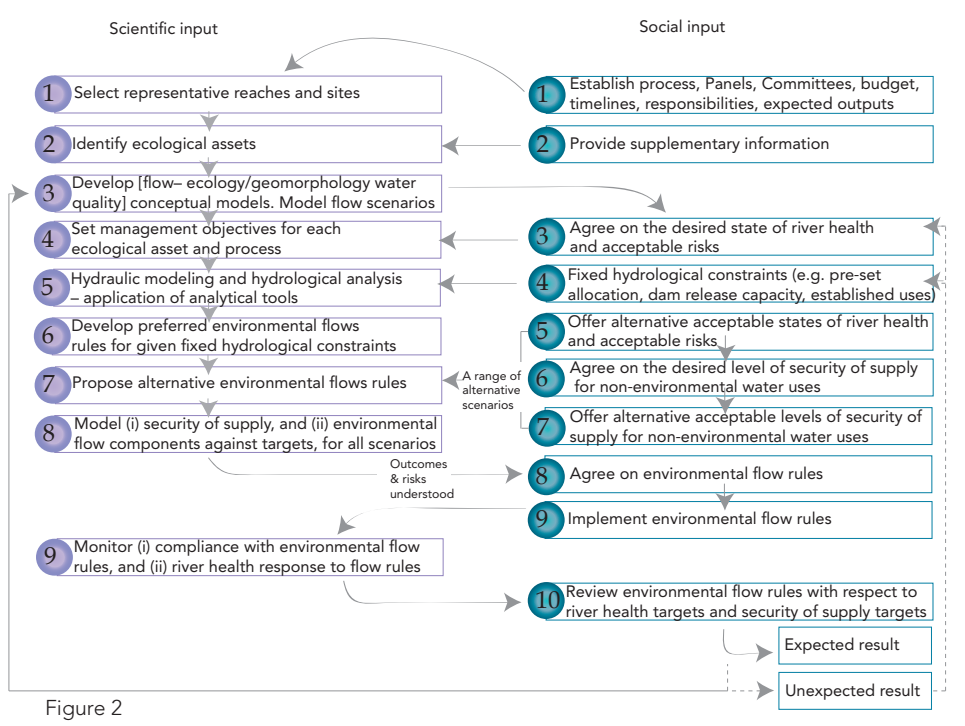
Scientific input

Social input

1 Select representative reaches and sites

1 Establish process, Panels, Committees, budget, timelines, responsibilities, expected outputs

2 Identify ecological assets

2 Provide supplementary information

3 Develop [flow– ecology/geomorphology water quality] conceptual models. Model flow scenarios

3 Agree on the desired state of river health and acceptable risks

4 Set management objectives for each ecological asset and process

4 Fixed hydrological constraints (e.g. pre-set allocation, dam release capacity, established uses)

5 Hydraulic modeling and hydrological analysis – application of analytical tools

6 Develop preferred environmental flows rules for given fixed hydrological constraints

5 Offer alternative acceptable states of river health and acceptable risks

7 Propose alternative environmental flows rules

A range of alternative scenarios

6 Agree on the desired level of security of supply for non-environmental water uses

8 Model (i) security of supply, and (ii) environmental flow components against targets, for all scenarios

7 Offer alternative acceptable levels of security of supply for non-environmental water uses

Outcomes & risks understood

8 Agree on environmental flow rules

9 Implement environmental flow rules

9 Monitor (i) compliance with environmental flow rules, and (ii) river health response to flow rules

10 Review environmental flow rules with respect to river health targets and security of supply targets

Expected result

Unexpected result

Figure 2